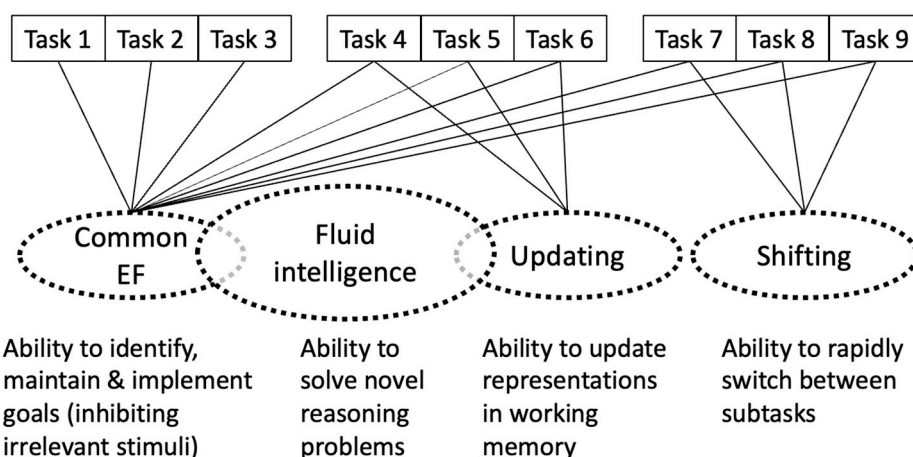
Task 1 | Task 2 | Task 3

Task 4 | Task 5 | Task 6

Task 7 | Task 8 | Task 9

Common EF

Fluid intelligence

Updating

Shifting

Ability to identify, maintain & implement goals (inhibiting irrelevant stimuli)

Ability to solve novel reasoning problems

Ability to update representations in working memory

Ability to rapidly switch between subtasks